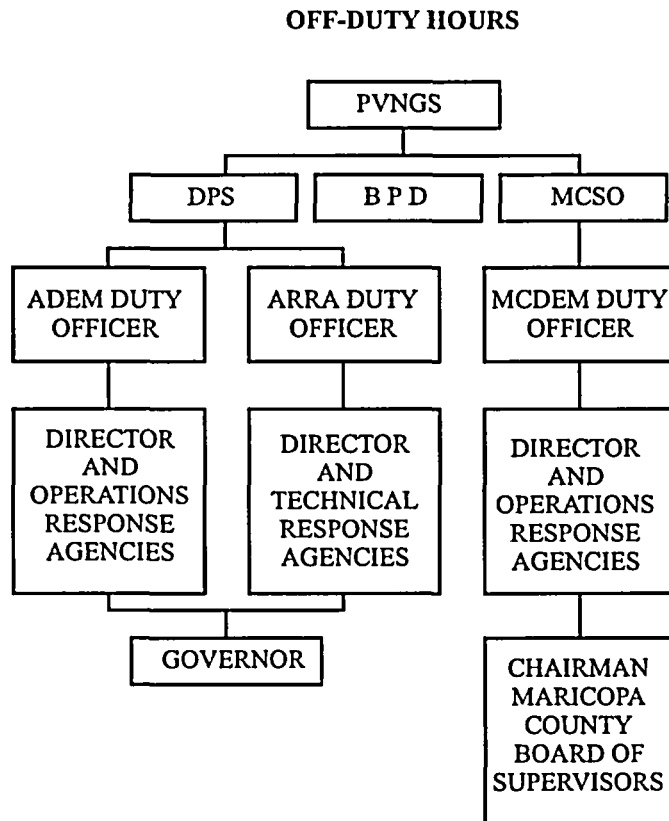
OFF-DUTY HOURS

PVNGS

DPS

B P D

MCSO

ADEM DUTY OFFICER

ARRA DUTY OFFICER

MCDEM DUTY OFFICER

DIRECTOR AND OPERATIONS RESPONSE AGENCIES

DIRECTOR AND TECHNICAL RESPONSE AGENCIES

DIRECTOR AND OPERATIONS RESPONSE AGENCIES

GOVERNOR

CHAIRMAN MARICOPA COUNTY BOARD OF SUPERVISORS